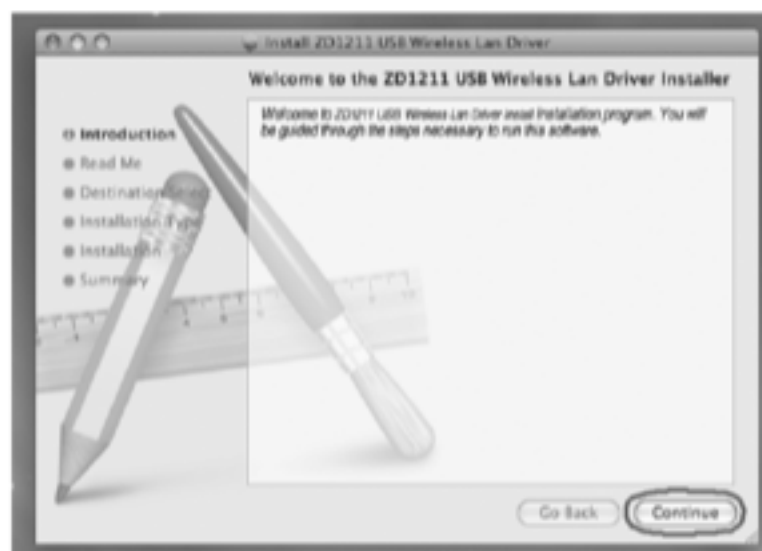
Install ZD1211 USB Wireless Lan Driver

Welcome to the ZD1211 USB Wireless Lan Driver Installer

Introduction
Read Me
Destination Select
Installation Type
Installation
Summary

Welcome to ZD1211 USB Wireless Lan Driver install Installation program. You will be guided through the steps necessary to run this software.

Go Back
Continue